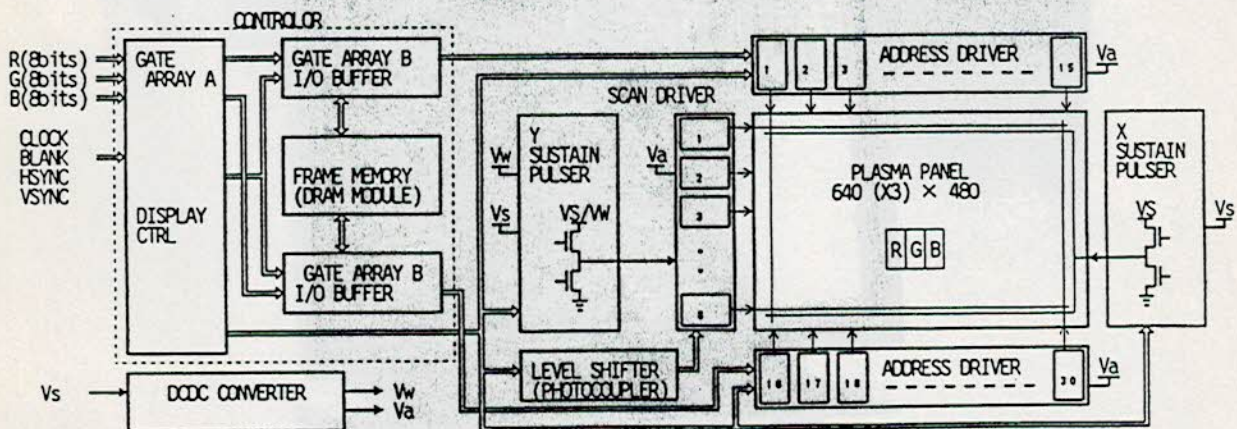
CONTROLOR

R(8bits)
G(8bits)
B(8bits)

CLOCK
BLANK
HSYNC
VSYNC

GATE ARRAY A

DISPLAY CTRL

GATE ARRAY B I/O BUFFER

FRAME MEMORY (DRAM MODULE)

GATE ARRAY B I/O BUFFER

1 2 3 ADDRESS DRIVER 15 Va

SCAN DRIVER

Vw
Y SUSTAIN PULSER

Vs
VS/VW

Va
1
2
3
8

PLASMA PANEL 640 (X3) × 480

R G B

X SUSTAIN PULSER

VS
Vs

LEVEL SHIFTER (PHOTOCOUPLER)

16 17 18 ADDRESS DRIVER 30 Va

Vs
DCDC CONVERTER
Vw
Va